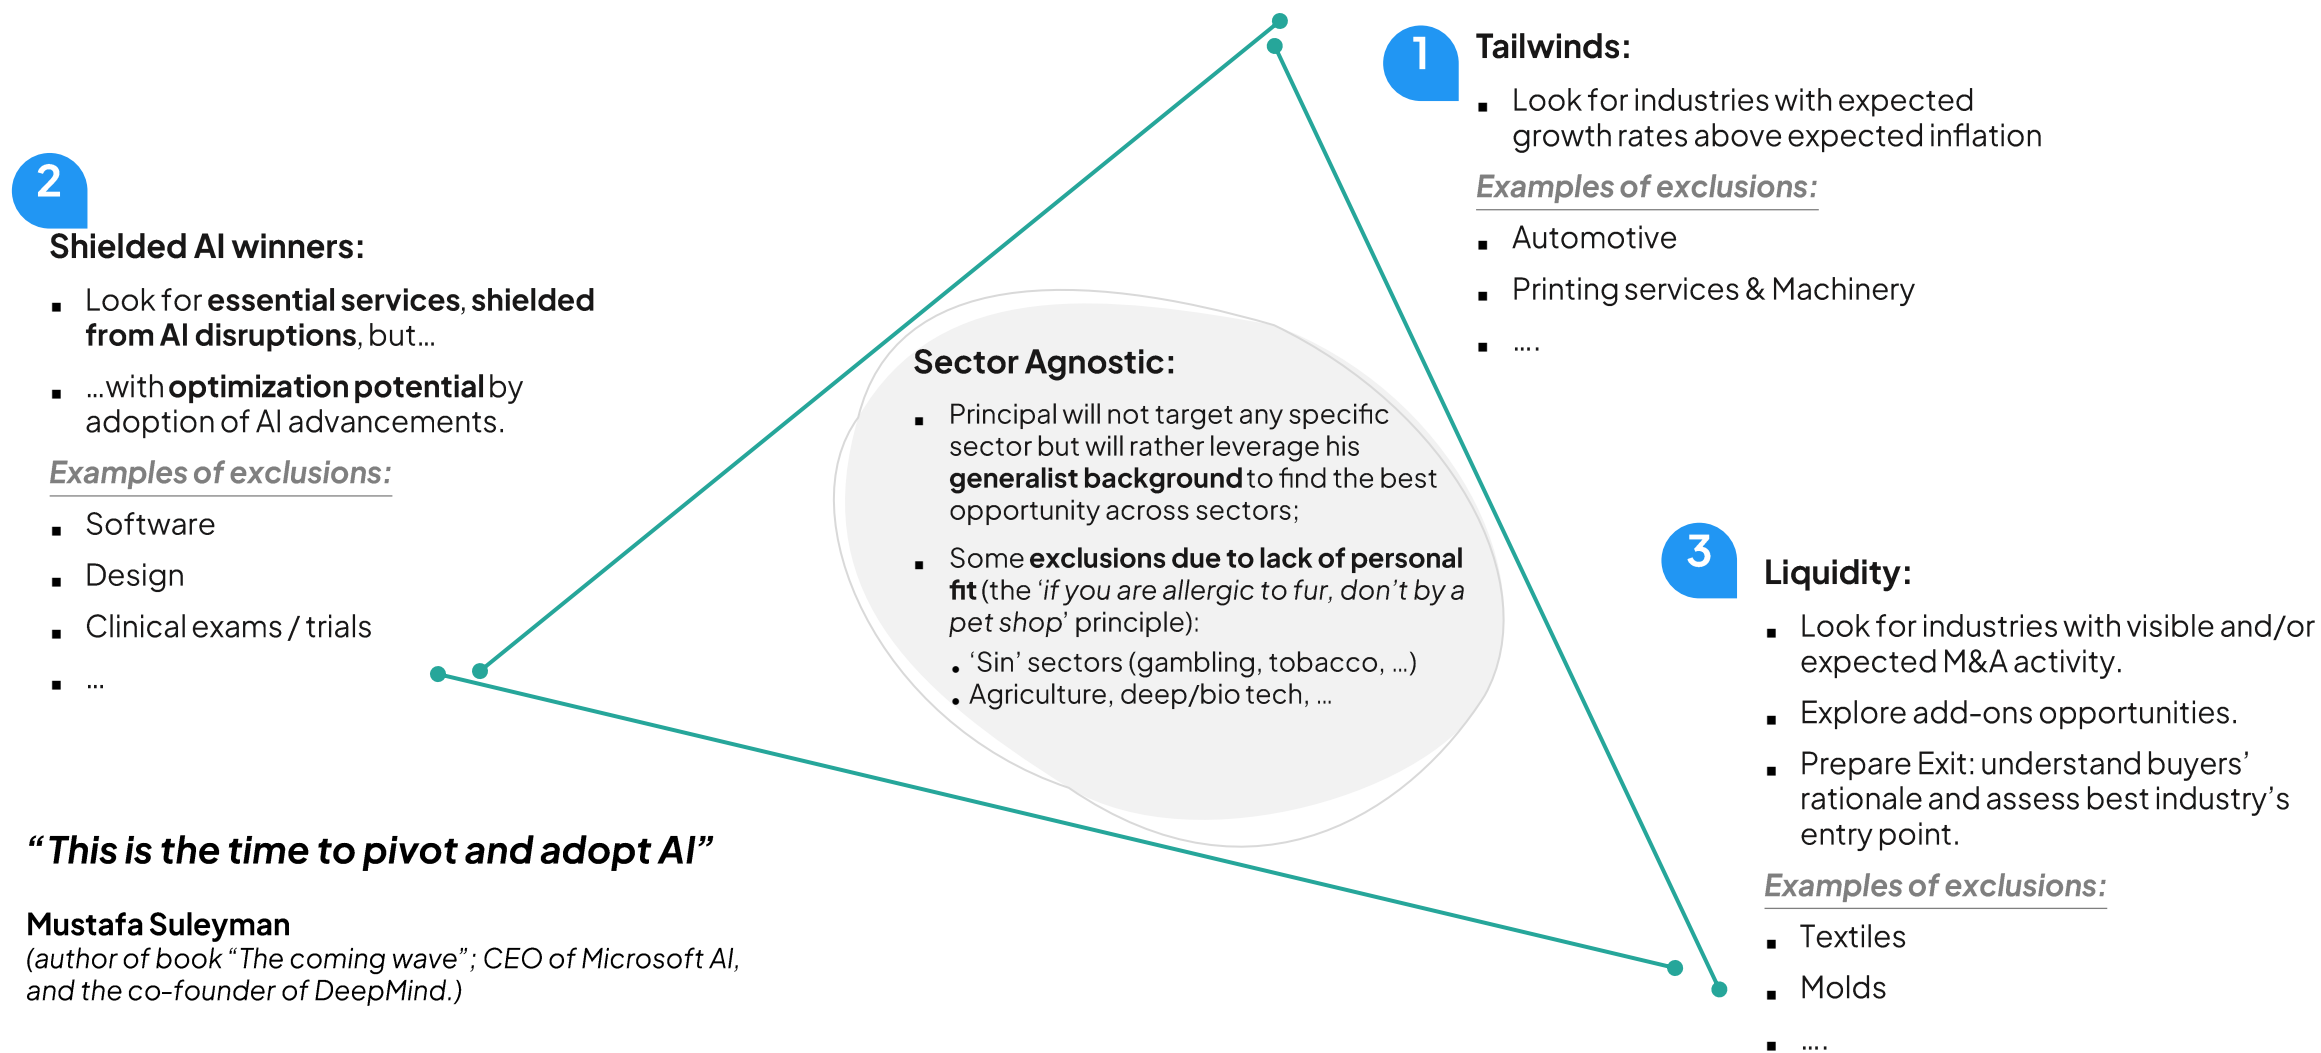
1

Tailwinds:

- Look for industries with expected growth rates above expected inflation

Examples of exclusions:

- Automotive
- Printing services & Machinery
- ....

2

Shielded AI winners:

- Look for essential services, shielded from AI disruptions, but...
- ...with optimization potential by adoption of AI advancements.

Examples of exclusions:

- Software
- Design
- Clinical exams / trials
- ...

Sector Agnostic:

- Principal will not target any specific sector but will rather leverage his generalist background to find the best opportunity across sectors;
- Some exclusions due to lack of personal fit (the 'if you are allergic to fur, don't by a pet shop' principle):
  - 'Sin' sectors (gambling, tobacco, ...)
  - Agriculture, deep/bio tech, ...

3

Liquidity:

- Look for industries with visible and/or expected M&A activity.
- Explore add-ons opportunities.
- Prepare Exit: understand buyers' rationale and assess best industry's entry point.

Examples of exclusions:

- Textiles
- Molds
- ....

"This is the time to pivot and adopt AI"

Mustafa Suleyman
(author of book "The coming wave"; CEO of Microsoft AI, and the co-founder of DeepMind.)